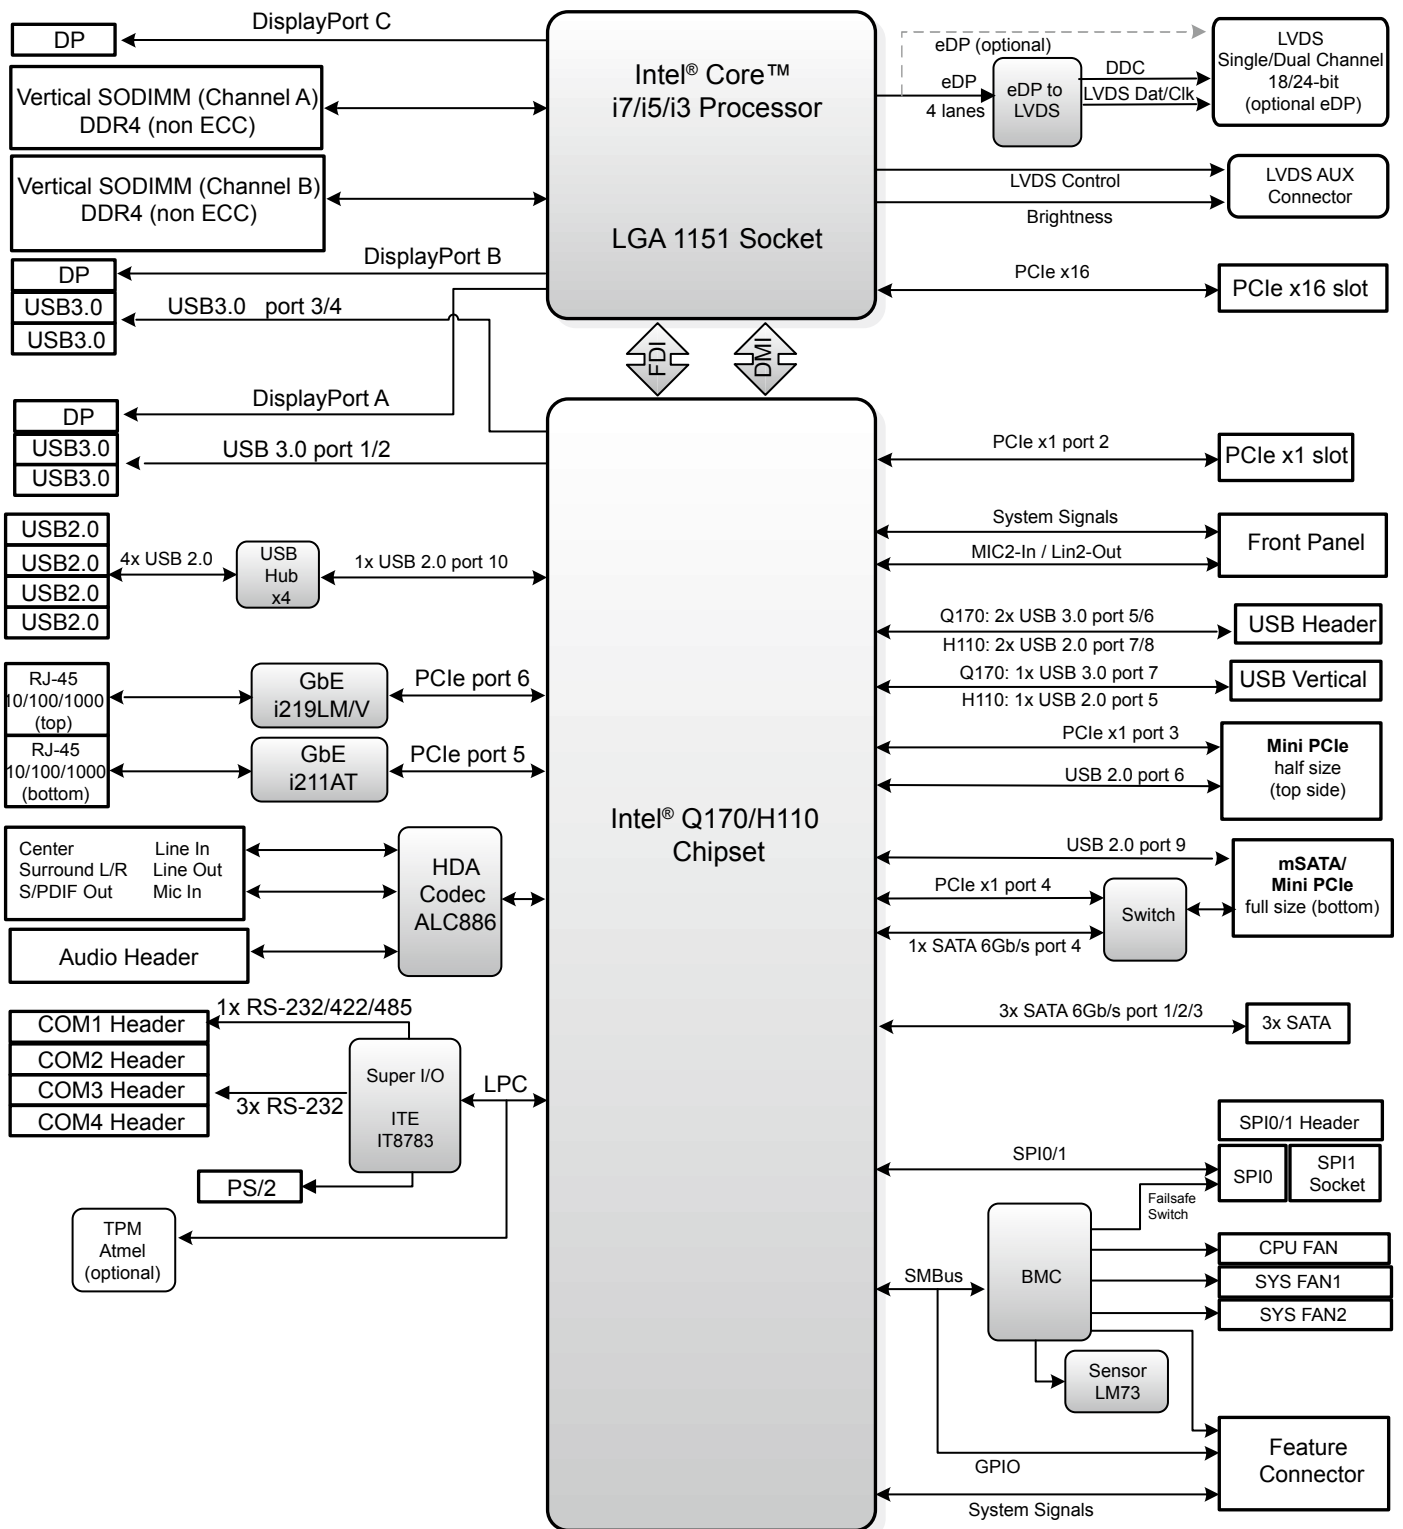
DP
DisplayPort C
Vertical SODIMM (Channel A) DDR4 (non ECC)
Vertical SODIMM (Channel B) DDR4 (non ECC)
Intel® Core™ i7/i5/i3 Processor

LGA 1151 Socket
eDP (optional)
eDP
4 lanes
eDP to LVDS
DDC
LVDS Dat/Clk
LVDS Single/Dual Channel 18/24-bit (optional eDP)
LVDS Control
Brightness
LVDS AUX Connector
DisplayPort B
DP
USB3.0
USB3.0
USB3.0 port 3/4
PCIe x16
PCIe x16 slot
FDI
DMI
DisplayPort A
DP
USB3.0
USB3.0
USB 3.0 port 1/2
PCIe x1 port 2
PCIe x1 slot
System Signals
MIC2-In / Lin2-Out
Front Panel
USB2.0
USB2.0
USB2.0
USB2.0
4x USB 2.0
USB Hub x4
1x USB 2.0 port 10
Q170: 2x USB 3.0 port 5/6
H110: 2x USB 2.0 port 7/8
USB Header
Q170: 1x USB 3.0 port 7
H110: 1x USB 2.0 port 5
USB Vertical
RJ-45 10/100/1000 (top)
GbE i219LM/V
PCIe port 6
RJ-45 10/100/1000 (bottom)
GbE i211AT
PCIe port 5
PCIe x1 port 3
USB 2.0 port 6
Mini PCIe half size (top side)
Intel® Q170/H110 Chipset
Center
Surround L/R
S/PDIF Out
Line In
Line Out
Mic In
HDA Codec ALC886
Audio Header
USB 2.0 port 9
PCIe x1 port 4
Switch
1x SATA 6Gb/s port 4
mSATA/ Mini PCIe full size (bottom)
3x SATA 6Gb/s port 1/2/3
3x SATA
1x RS-232/422/485
COM1 Header
COM2 Header
COM3 Header
COM4 Header
3x RS-232
Super I/O

ITE IT8783
LPC
PS/2
TPM Atmel (optional)
SPI0/1 Header
SPI0/1
SPI0
SPI1 Socket
Failsafe Switch
BMC
SMBus
CPU FAN
SYS FAN1
SYS FAN2
Sensor LM73
Feature Connector
GPIO
System Signals